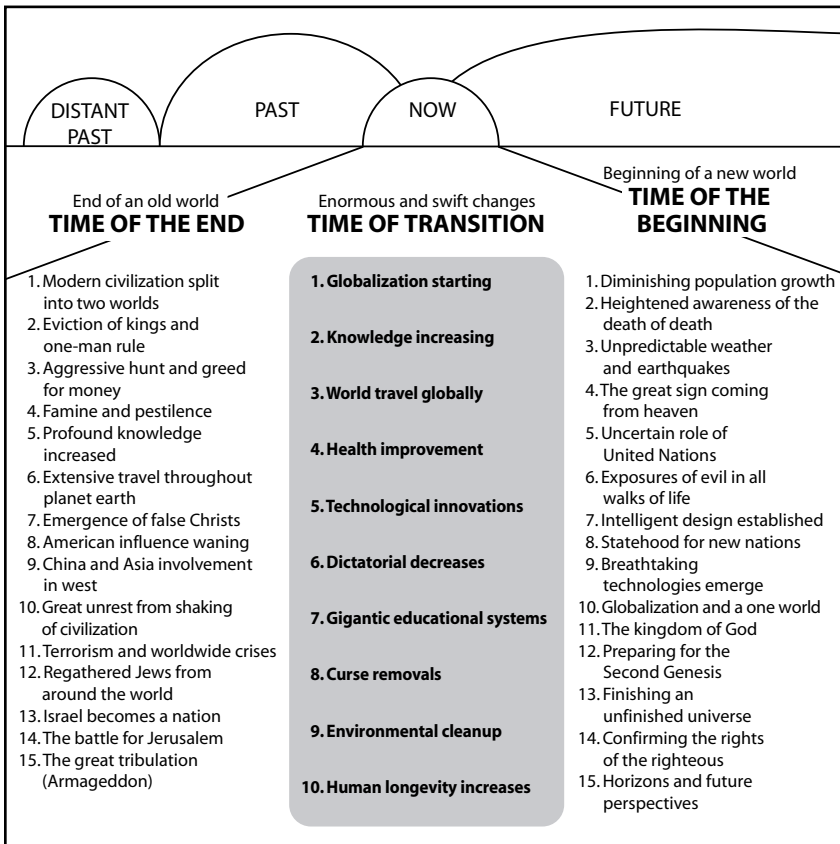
DISTANT PAST

PAST

NOW

FUTURE

End of an old world
**TIME OF THE END**

Enormous and swift changes
**TIME OF TRANSITION**

Beginning of a new world
**TIME OF THE BEGINNING**

1. Modern civilization split into two worlds
2. Eviction of kings and one-man rule
3. Aggressive hunt and greed for money
4. Famine and pestilence
5. Profound knowledge increased
6. Extensive travel throughout planet earth
7. Emergence of false Christs
8. American influence waning
9. China and Asia involvement in west
10. Great unrest from shaking of civilization
11. Terrorism and worldwide crises
12. Regathered Jews from around the world
13. Israel becomes a nation
14. The battle for Jerusalem
15. The great tribulation (Armageddon)

1. Globalization starting
2. Knowledge increasing
3. World travel globally
4. Health improvement
5. Technological innovations
6. Dictatorial decreases
7. Gigantic educational systems
8. Curse removals
9. Environmental cleanup
10. Human longevity increases

1. Diminishing population growth
2. Heightened awareness of the death of death
3. Unpredictable weather and earthquakes
4. The great sign coming from heaven
5. Uncertain role of United Nations
6. Exposures of evil in all walks of life
7. Intelligent design established
8. Statehood for new nations
9. Breathtaking technologies emerge
10. Globalization and a one world
11. The kingdom of God
12. Preparing for the Second Genesis
13. Finishing an unfinished universe
14. Confirming the rights of the righteous
15. Horizons and future perspectives